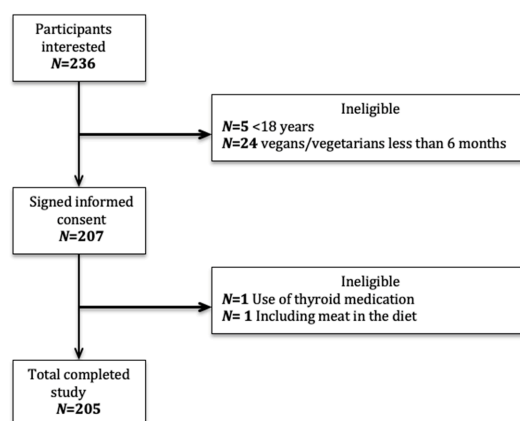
Participants interested
$N$=236

Ineligible
$N$=5 <18 years
$N$=24 vegans/vegetarians less than 6 months

Signed informed consent
$N$=207

Ineligible
$N$=1 Use of thyroid medication
$N$= 1 Including meat in the diet

Total completed study
$N$=205